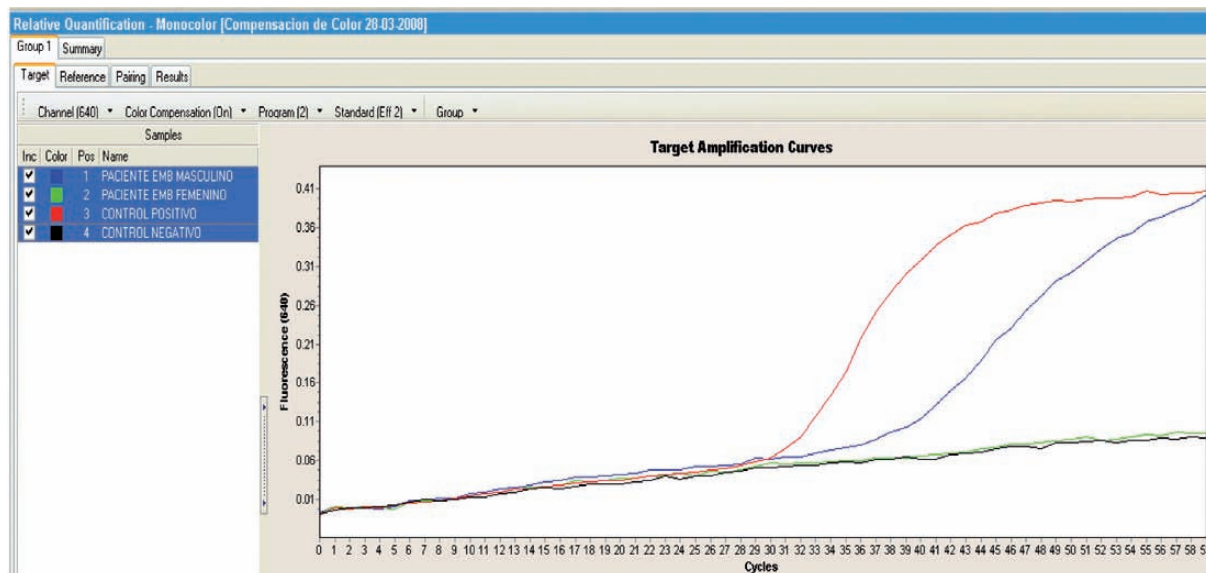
Relative Quantification - Monocolor [Compensacion de Color 28-03-2008]

Group 1 Summary

Target Reference Pairing Results

Channel (640) ▾ Color Compensation (On) ▾ Program (2) ▾ Standard (Eff 2) ▾ Group ▾

Samples

| Inc | Color | Pos | Name |
|---|---|---|---|
| ☑ | | 1 | PACIENTE EMB MASCULINO |
| ☑ | | 2 | PACIENTE EMB FEMENINO |
| ☑ | | 3 | CONTROL POSITIVO |
| ☑ | | 4 | CONTROL NEGATIVO |

Target Amplification Curves

Fluorescence (640)

0.41
0.36
0.31
0.26
0.21
0.16
0.11
0.06
0.01

0 1 2 3 4 5 6 7 8 9 10 11 12 13 14 15 16 17 18 19 20 21 22 23 24 25 26 27 28 29 30 31 32 33 34 35 36 37 38 39 40 41 42 43 44 45 46 47 48 49 50 51 52 53 54 55 56 57 58 5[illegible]

Cycles